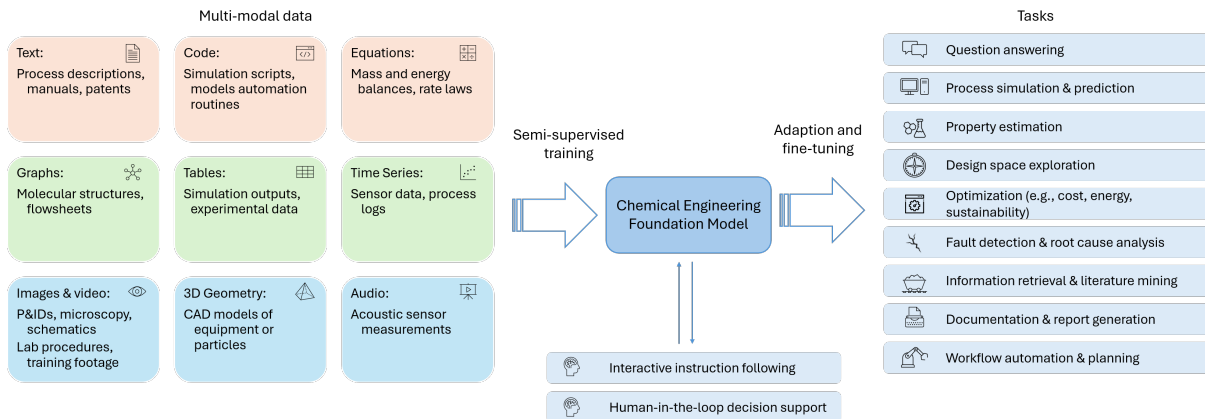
Multi-modal data

Text:
Process descriptions, manuals, patents

Code:
Simulation scripts, models automation routines

Equations:
Mass and energy balances, rate laws

Graphs:
Molecular structures, flowsheets

Tables:
Simulation outputs, experimental data

Time Series:
Sensor data, process logs

Images & video:
P&IDs, microscopy, schematics
Lab procedures, training footage

3D Geometry:
CAD models of equipment or particles

Audio:
Acoustic sensor measurements

Semi-supervised training

Chemical Engineering Foundation Model

Adaption and fine-tuning

Interactive instruction following

Human-in-the-loop decision support

Tasks

Question answering

Process simulation & prediction

Property estimation

Design space exploration

Optimization (e.g., cost, energy, sustainability)

Fault detection & root cause analysis

Information retrieval & literature mining

Documentation & report generation

Workflow automation & planning